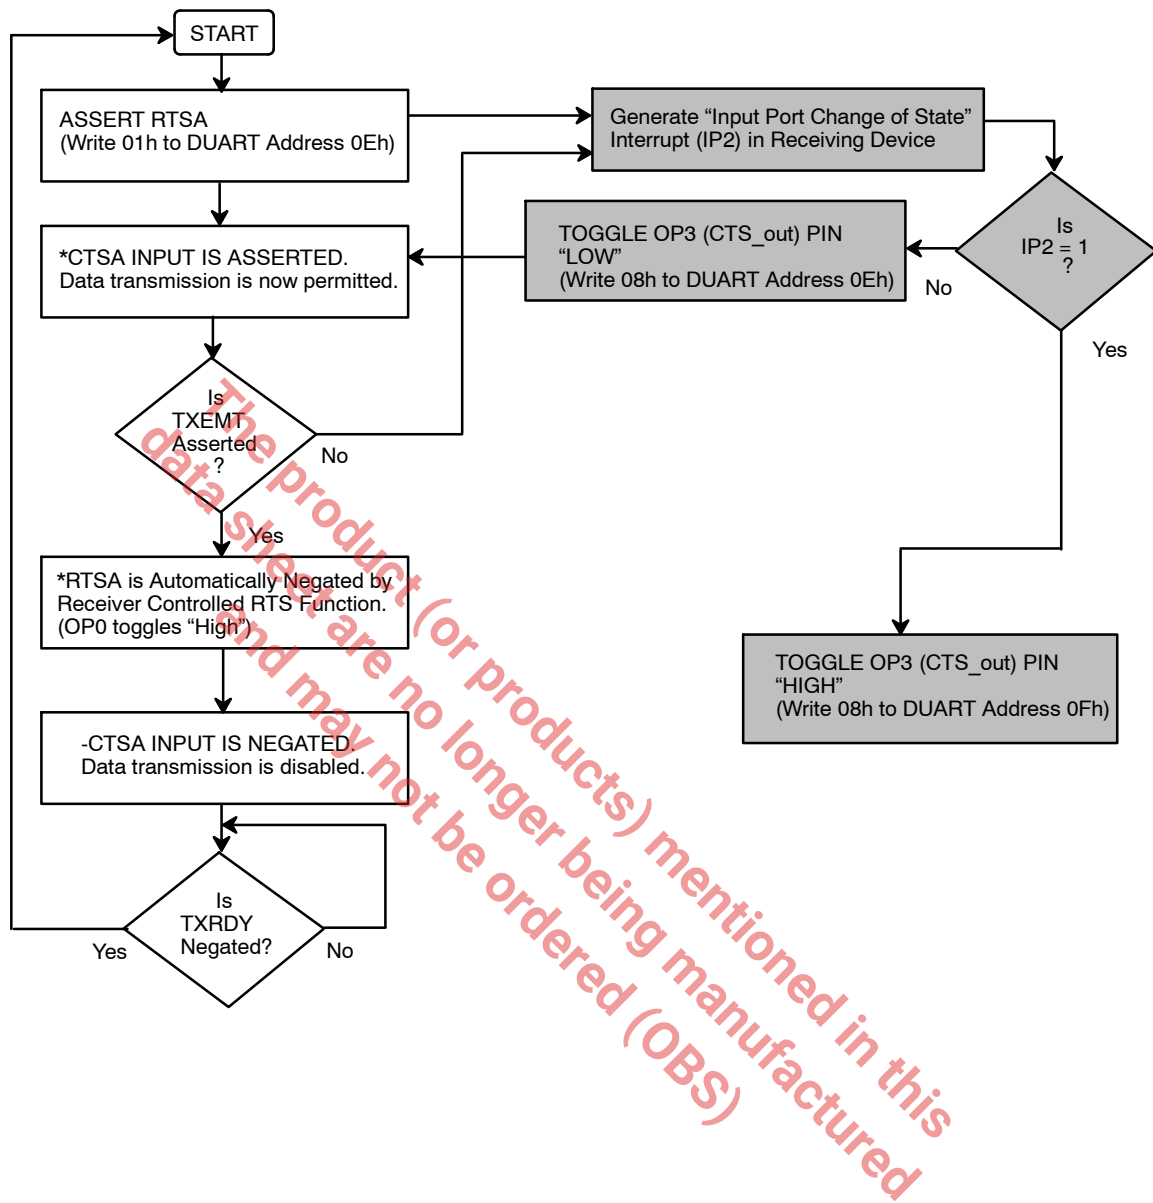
START

ASSERT RTSA
(Write 01h to DUART Address 0Eh)

Generate “Input Port Change of State” Interrupt (IP2) in Receiving Device

Is
IP2 = 1
?

TOGGLE OP3 (CTS_out) PIN
“LOW”
(Write 08h to DUART Address 0Eh)

No

Yes

*CTSA INPUT IS ASSERTED.
Data transmission is now permitted.

Is
TXEMT
Asserted
?

No

Yes

*RTSA is Automatically Negated by Receiver Controlled RTS Function.
(OP0 toggles “High”)

TOGGLE OP3 (CTS_out) PIN
“HIGH”
(Write 08h to DUART Address 0Fh)

-CTSA INPUT IS NEGATED.
Data transmission is disabled.

Is
TXRDY
Negated?

Yes

No

The product (or products) mentioned in this data sheet are no longer being manufactured and may not be ordered (OBS)